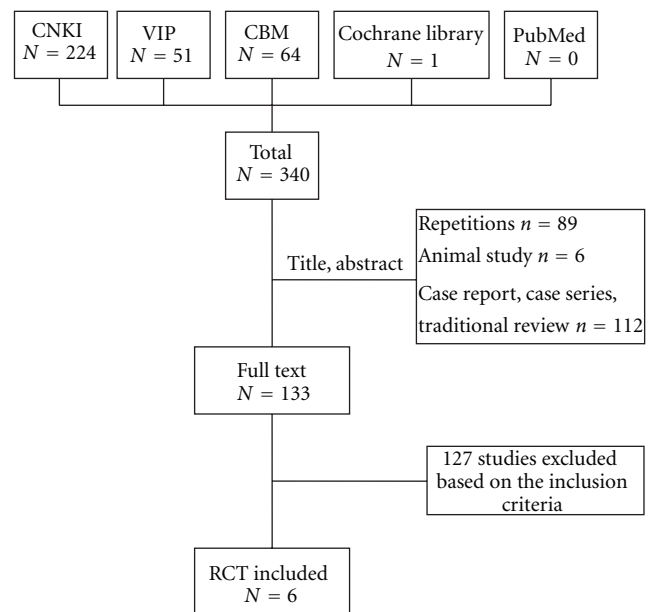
CNKI
$N = 224$

VIP
$N = 51$

CBM
$N = 64$

Cochrane library
$N = 1$

PubMed
$N = 0$

Total
$N = 340$

Title, abstract

Repetitions $n = 89$
Animal study $n = 6$
Case report, case series, traditional review $n = 112$

Full text
$N = 133$

127 studies excluded based on the inclusion criteria

RCT included
$N = 6$